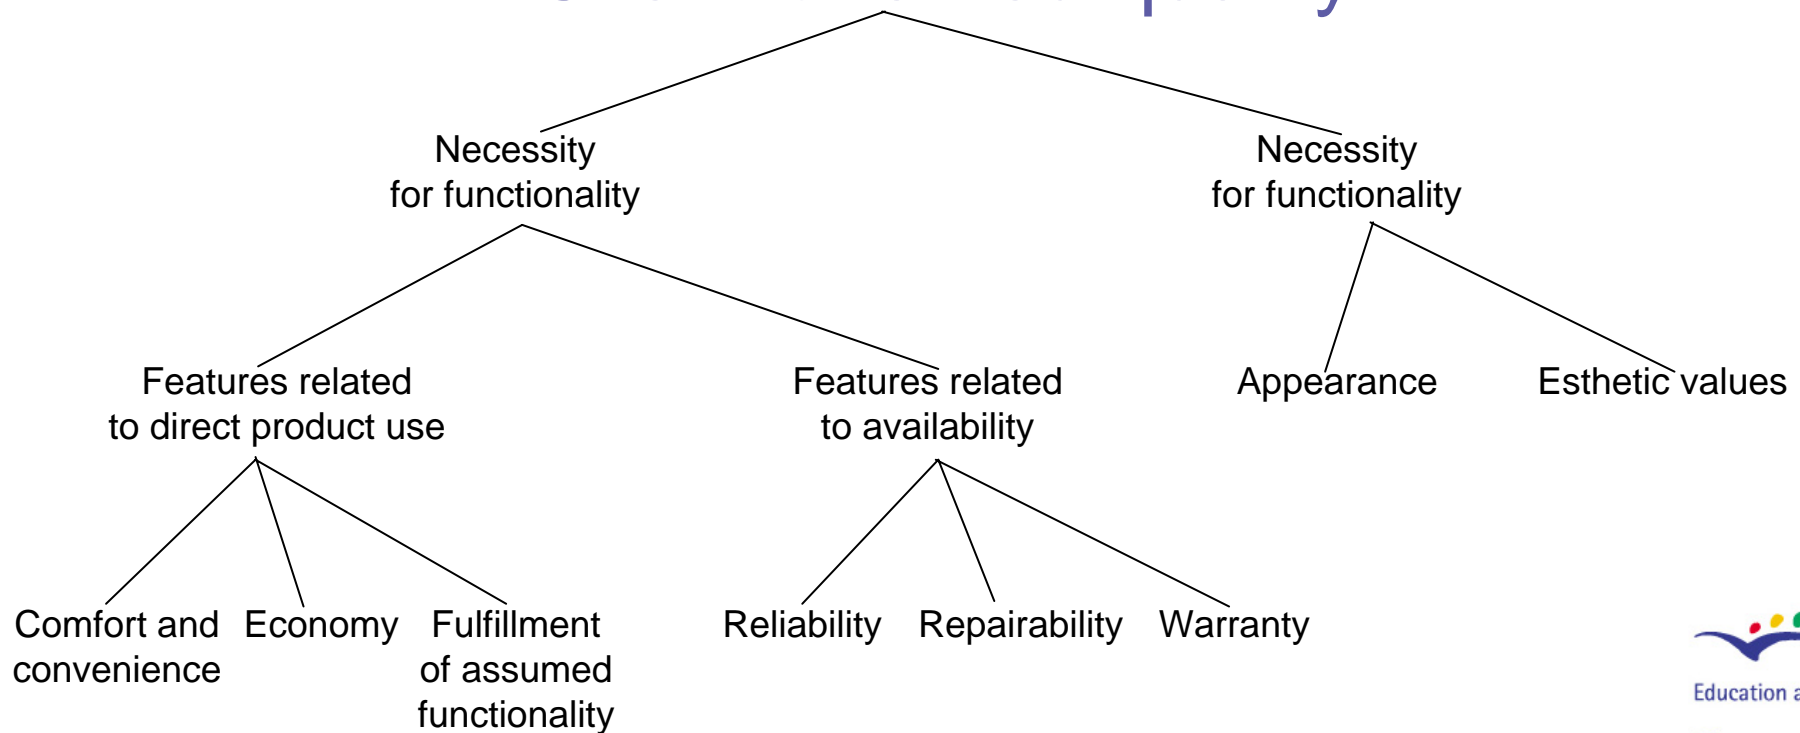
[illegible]

Necessity for functionality

Necessity for functionality

Features related to direct product use

Features related to availability

Appearance

Esthetic values

Comfort and convenience

Economy

Fulfillment of assumed functionality

Reliability

Repairability

Warranty

Education a